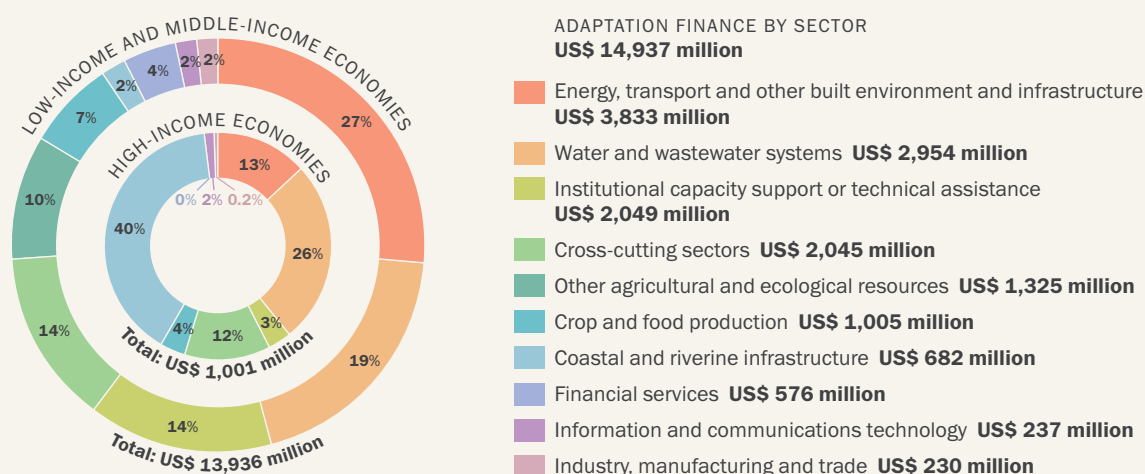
LOW-INCOME AND MIDDLE-INCOME ECONOMIES

27%
19%
14%
14%
10%
7%
2%
4%
2%
2%

HIGH-INCOME ECONOMIES

13%
26%
3%
12%
4%
40%
0%
2%
0.2%

Total: US$ 1,001 million

Total: US$ 13,936 million

ADAPTATION FINANCE BY SECTOR
US$ 14,937 million

Energy, transport and other built environment and infrastructure
US$ 3,833 million

Water and wastewater systems US$ 2,954 million

Institutional capacity support or technical assistance
US$ 2,049 million

Cross-cutting sectors US$ 2,045 million

Other agricultural and ecological resources US$ 1,325 million

Crop and food production US$ 1,005 million

Coastal and riverine infrastructure US$ 682 million

Financial services US$ 576 million

Information and communications technology US$ 237 million

Industry, manufacturing and trade US$ 230 million